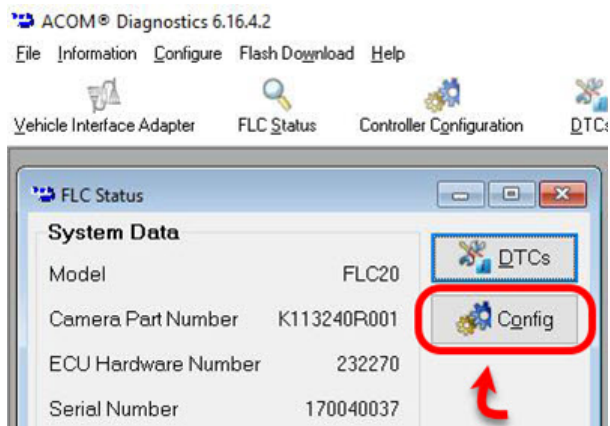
ACOM® Diagnostics 6.16.4.2

File Information Configure Flash Download Help

Vehicle Interface Adapter FLC Status Controller Configuration DTCs

FLC Status

System Data

| | |
|---|---|
| Model | FLC20 |
| Camera Part Number | K113240R001 |
| ECU Hardware Number | 232270 |
| Serial Number | 170040037 |

DTCs

Config